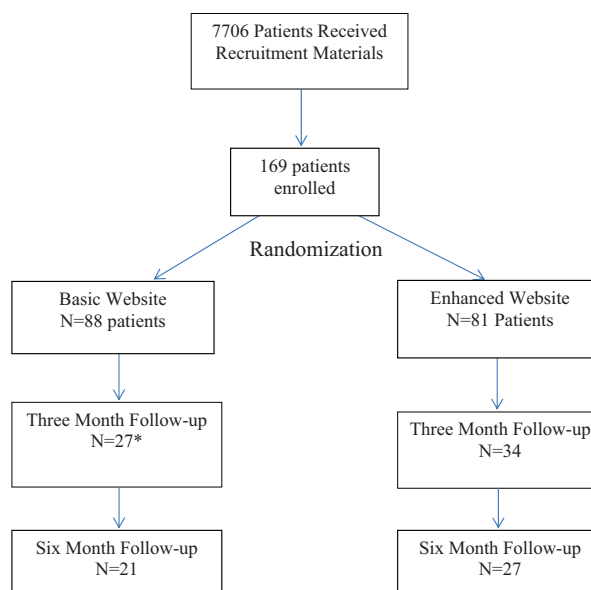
7706 Patients Received Recruitment Materials

169 patients enrolled

Randomization

Basic Website
N=88 patients

Three Month Follow-up
N=27*

Six Month Follow-up
N=21

Enhanced Website
N=81 Patients

Three Month Follow-up
N=34

Six Month Follow-up
N=27